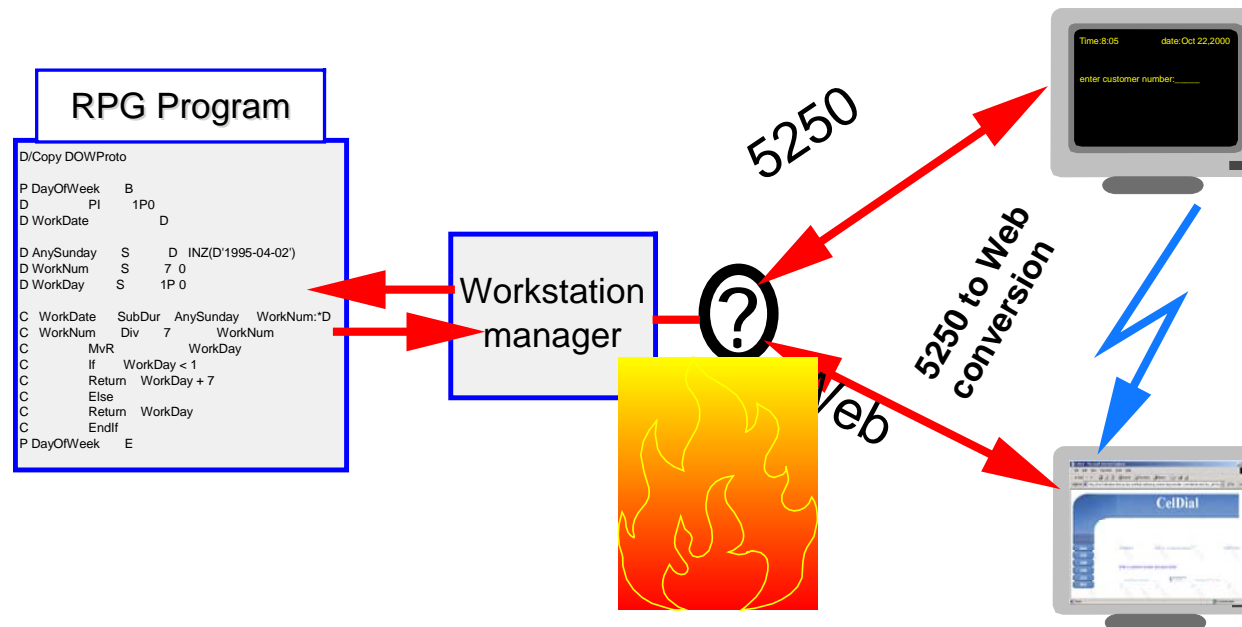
RPG Program

D/Copy DOWProto

P DayOfWeek B
D PI 1P0
D WorkDate D

D AnySunday S D INZ(D'1995-04-02')
D WorkNum S 7 0
D WorkDay S 1P 0

C WorkDate SubDur AnySunday WorkNum:*D
C WorkNum Div 7 WorkNum
C MvR WorkDay
C If WorkDay < 1
C Return WorkDay + 7
C Else
C Return WorkDay
C EndIf
P DayOfWeek E

Workstation manager

?

5250

Web

5250 to Web conversion

Time:8:05 date:Oct 22,2000

enter customer number:______

CelDial